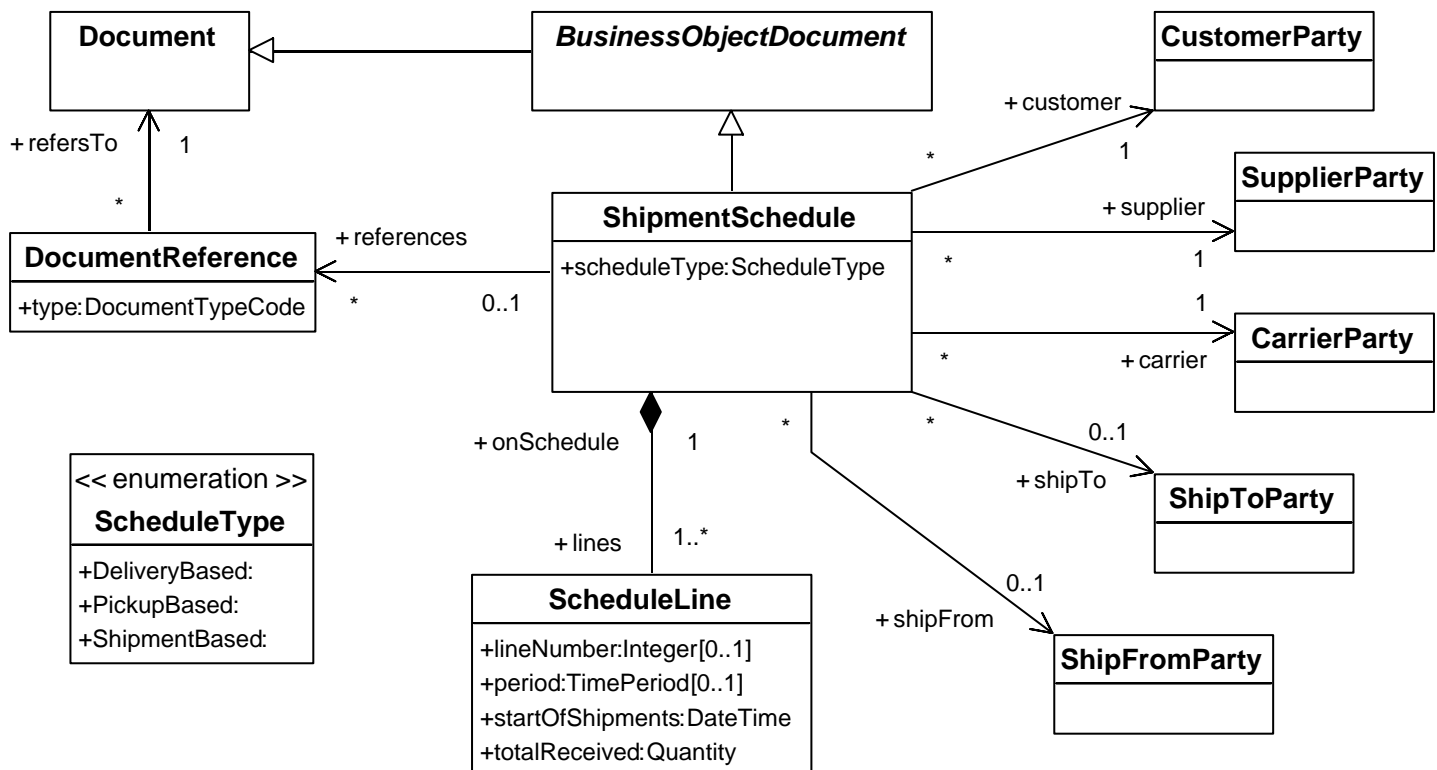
Document

BusinessObjectDocument

CustomerParty

+ customer

*

1

+ refersTo

1

*

SupplierParty

+ supplier

ShipmentSchedule

+ references

DocumentReference

+scheduleType:ScheduleType

*

1

+type:DocumentTypeCode

*

0..1

1

CarrierParty

*

+ carrier

*

*

0..1

+ onSchedule

1

<< enumeration >>

ScheduleType

+ shipTo

ShipToParty

+DeliveryBased:

+PickupBased:

+ShipmentBased:

+ lines

1..*

0..1

ScheduleLine

+ shipFrom

ShipFromParty

+lineNumber:Integer[0..1]

+period:TimePeriod[0..1]

+startOfShipments:DateTime

+totalReceived:Quantity